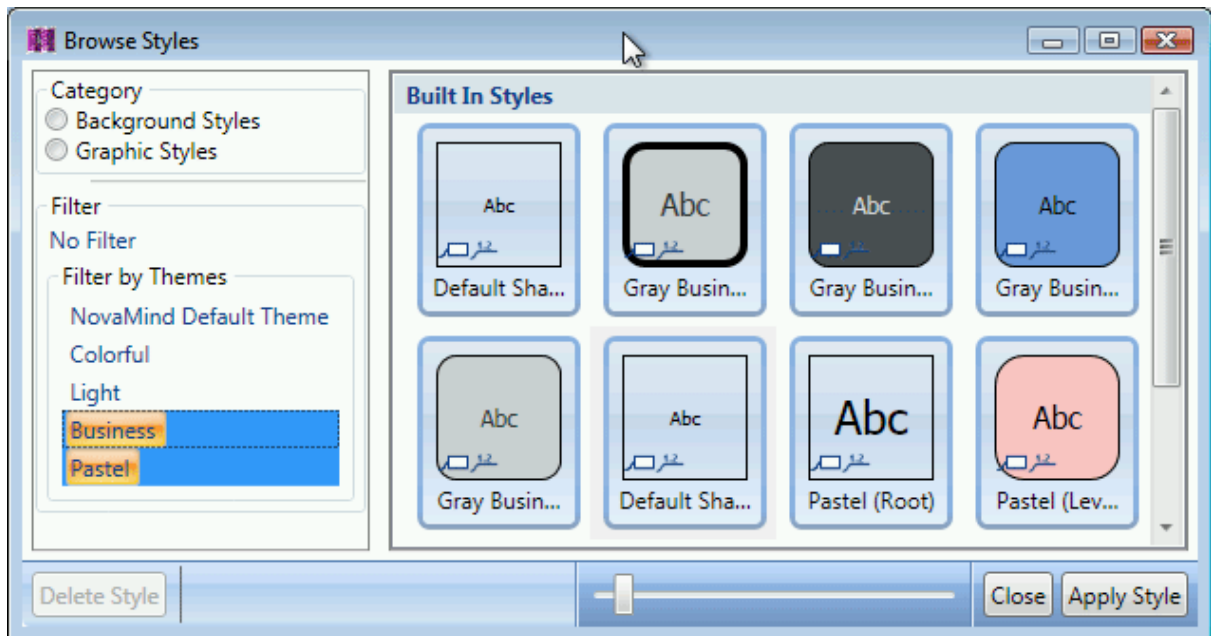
Browse Styles

Category
Background Styles
Graphic Styles

Filter
No Filter
Filter by Themes
NovaMind Default Theme
Colorful
Light
Business
Pastel

Built In Styles

Abc
Default Sha...

Abc
Gray Busin...

Abc
Gray Busin...

Abc
Gray Busin...

Abc
Gray Busin...

Abc
Default Sha...

Abc
Pastel (Root)

Abc
Pastel (Lev...

Delete Style

Close
Apply Style